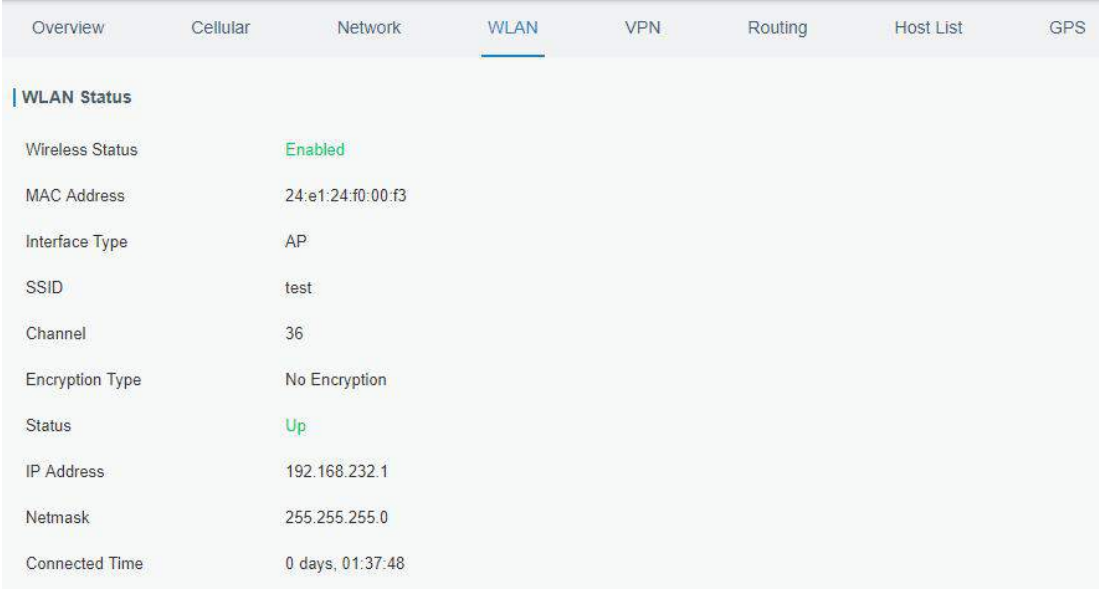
Overview Cellular Network WLAN VPN Routing Host List GPS

WLAN Status

| | |
|---|---|
| Wireless Status | Enabled |
| MAC Address | 24:e1:24:f0:00:f3 |
| Interface Type | AP |
| SSID | test |
| Channel | 36 |
| Encryption Type | No Encryption |
| Status | Up |
| IP Address | 192.168.232.1 |
| Netmask | 255.255.255.0 |
| Connected Time | 0 days, 01:37:48 |